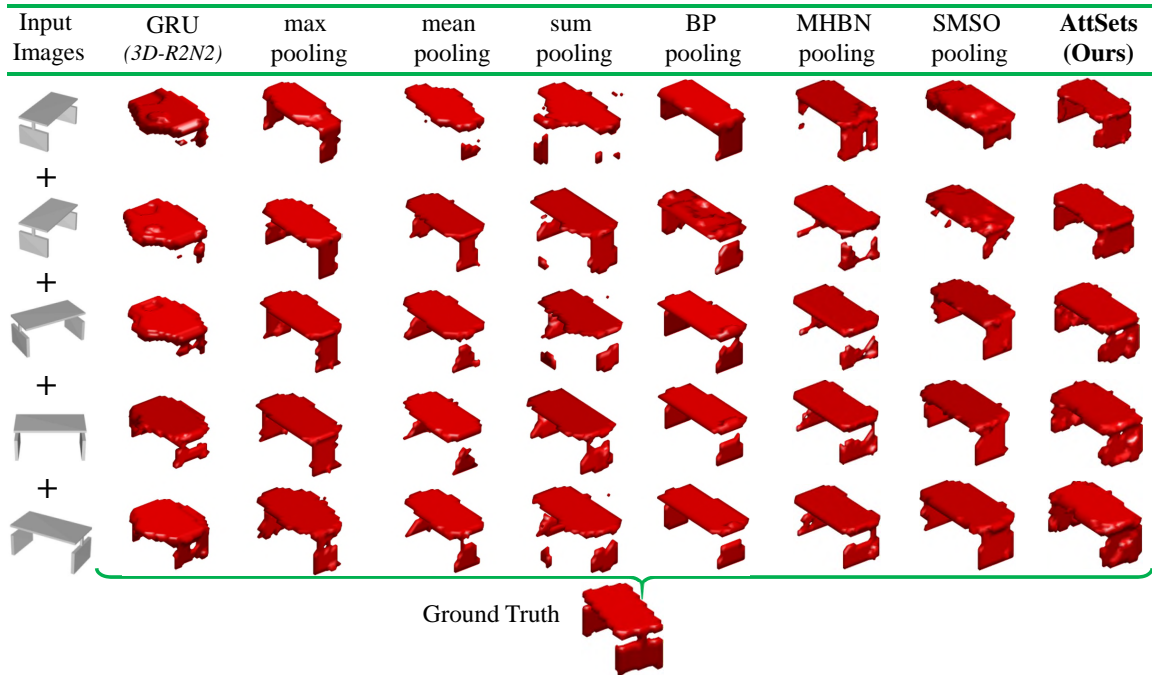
| Input Images | GRU *(3D-R2N2)* | max pooling | mean pooling | sum pooling | BP pooling | MHBN pooling | SMSO pooling | **AttSets (Ours)** |
|---|---|---|---|---|---|---|---|---|

+
+
+
+

Ground Truth